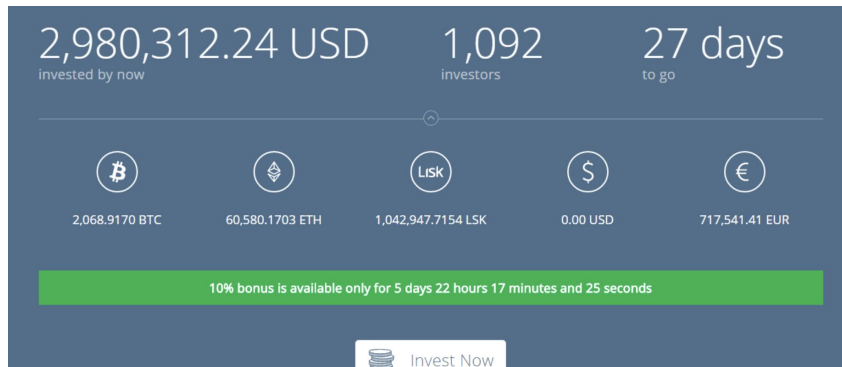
2,980,312.24 USD
invested by now

1,092
investors

27 days
to go

LISK

2,068.9170 BTC

60,580.1703 ETH

1,042,947.7154 LSK

0.00 USD

717,541.41 EUR

10% bonus is available only for 5 days 22 hours 17 minutes and 25 seconds

Invest Now